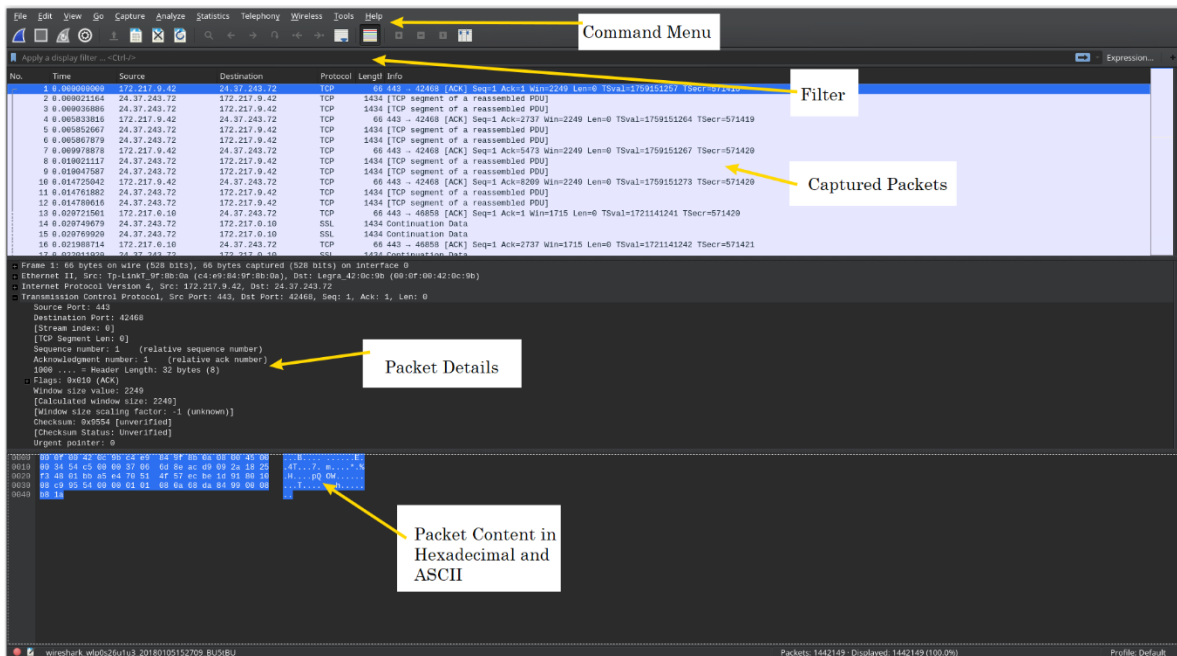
File Edit View Go Capture Analyze Statistics Telephony Wireless Tools Help

Command Menu

Apply a display filter ... <Ctrl-/>

Expression...

Filter

| No. | Time | Source | Destination | Protocol | Length | Info |
|---|---|---|---|---|---|---|
| 1 | 0.000000000 | 172.217.9.42 | 24.37.243.72 | TCP | 66 | 443 → 42468 [ACK] Seq=1 Ack=1 Win=2249 Len=0 TSval=1759151257 TSecr=571419 |
| 2 | 0.000021164 | 24.37.243.72 | 172.217.9.42 | TCP | 1434 | [TCP segment of a reassembled PDU] |
| 3 | 0.000036886 | 24.37.243.72 | 172.217.9.42 | TCP | 1434 | [TCP segment of a reassembled PDU] |
| 4 | 0.005833016 | 172.217.9.42 | 24.37.243.72 | TCP | 66 | 443 → 42468 [ACK] Seq=1 Ack=2737 Win=2249 Len=0 TSval=1759151264 TSecr=571419 |
| 5 | 0.005852067 | 24.37.243.72 | 172.217.9.42 | TCP | 1434 | [TCP segment of a reassembled PDU] |
| 6 | 0.005867879 | 24.37.243.72 | 172.217.9.42 | TCP | 1434 | [TCP segment of a reassembled PDU] |
| 7 | 0.009978878 | 172.217.9.42 | 24.37.243.72 | TCP | 66 | 443 → 42468 [ACK] Seq=1 Ack=5473 Win=2249 Len=0 TSval=1759151267 TSecr=571420 |
| 8 | 0.010021117 | 24.37.243.72 | 172.217.9.42 | TCP | 1434 | [TCP segment of a reassembled PDU] |
| 9 | 0.010047587 | 24.37.243.72 | 172.217.9.42 | TCP | 1434 | [TCP segment of a reassembled PDU] |
| 10 | 0.014725042 | 172.217.9.42 | 24.37.243.72 | TCP | 66 | 443 → 42468 [ACK] Seq=1 Ack=8209 Win=2249 Len=0 TSval=1759151273 TSecr=571420 |
| 11 | 0.014761882 | 24.37.243.72 | 172.217.9.42 | TCP | 1434 | [TCP segment of a reassembled PDU] |
| 12 | 0.014780616 | 24.37.243.72 | 172.217.9.42 | TCP | 1434 | [TCP segment of a reassembled PDU] |
| 13 | 0.020721501 | 172.217.0.10 | 24.37.243.72 | TCP | 66 | 443 → 46858 [ACK] Seq=1 Ack=1 Win=1715 Len=0 TSval=1721141241 TSecr=571429 |
| 14 | 0.020749679 | 24.37.243.72 | 172.217.0.10 | SSL | 1434 | Continuation Data |
| 15 | 0.020769920 | 24.37.243.72 | 172.217.0.10 | SSL | 1434 | Continuation Data |
| 16 | 0.021988714 | 172.217.0.10 | 24.37.243.72 | TCP | 66 | 443 → 46858 [ACK] Seq=1 Ack=2737 Win=1715 Len=0 TSval=1721141242 TSecr=571421 |

Captured Packets

Frame 1: 66 bytes on wire (528 bits), 66 bytes captured (528 bits) on interface 0
Ethernet II, Src: Tp-LinkT_9f:8b:0a (c4:e9:84:9f:8b:0a), Dst: Legra_42:0c:9b (00:0f:00:42:0c:9b)
Internet Protocol Version 4, Src: 172.217.9.42, Dst: 24.37.243.72
Transmission Control Protocol, Src Port: 443, Dst Port: 42468, Seq: 1, Ack: 1, Len: 0
Source Port: 443
Destination Port: 42468
[Stream index: 0]
[TCP Segment Len: 0]
Sequence number: 1 (relative sequence number)
Acknowledgment number: 1 (relative ack number)
1000 .... = Header Length: 32 bytes (8)
Flags: 0x010 (ACK)
Window size value: 2249
[Calculated window size: 2249]
[Window size scaling factor: -1 (unknown)]
Checksum: 0x9554 [unverified]
[Checksum Status: Unverified]
Urgent pointer: 0

Packet Details

0000 00 0f 00 42 0c 9b c4 e9 84 9f 8b 0a 08 00 45 00 ...B.... ......E.
0010 00 34 54 c5 00 00 37 06 6d 8e ac d9 09 2a 18 25 .4T...7. m....*.%
0020 f3 48 01 bb a5 e4 70 51 4f 57 ec be 1d 91 80 10 .H....pQ OW......
0030 08 c9 95 54 00 00 01 01 08 0a 68 da 84 99 00 08 ...T.... ..h.....
0040 b8 1a ..

Packet Content in Hexadecimal and ASCII

wireshark_wlp0s26u1u3_20180105152709_BU5tBU

Packets: 1442149 · Displayed: 1442149 (100.0%)

Profile: Default